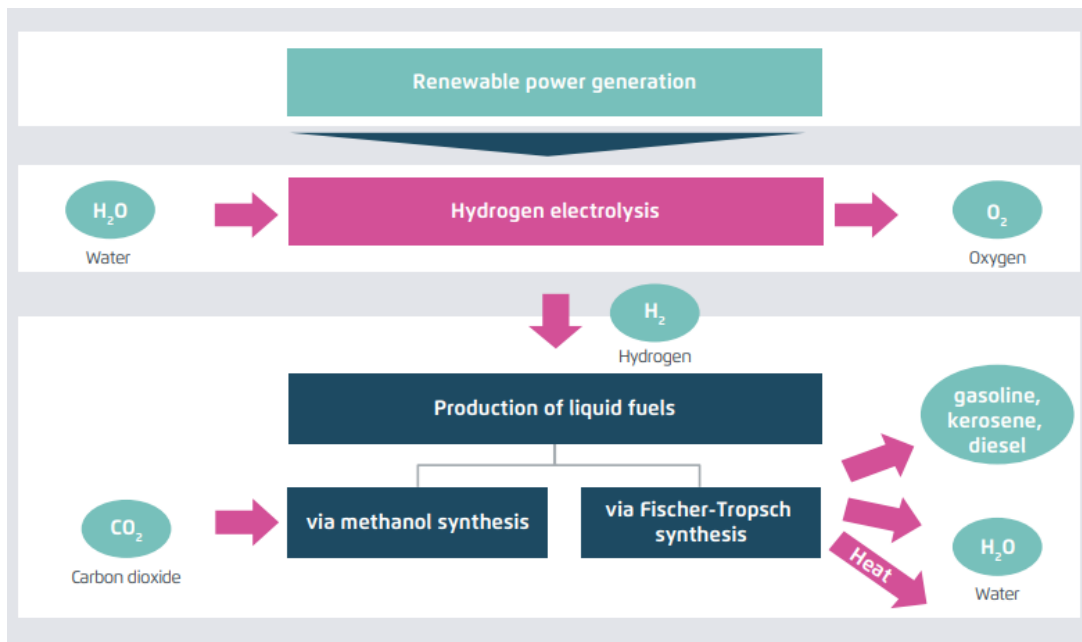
Renewable power generation

$H_2O$
Water

Hydrogen electrolysis

$O_2$
Oxygen

$H_2$
Hydrogen

Production of liquid fuels

$CO_2$
Carbon dioxide

via methanol synthesis

via Fischer-Tropsch synthesis

gasoline, kerosene, diesel

Heat

$H_2O$
Water